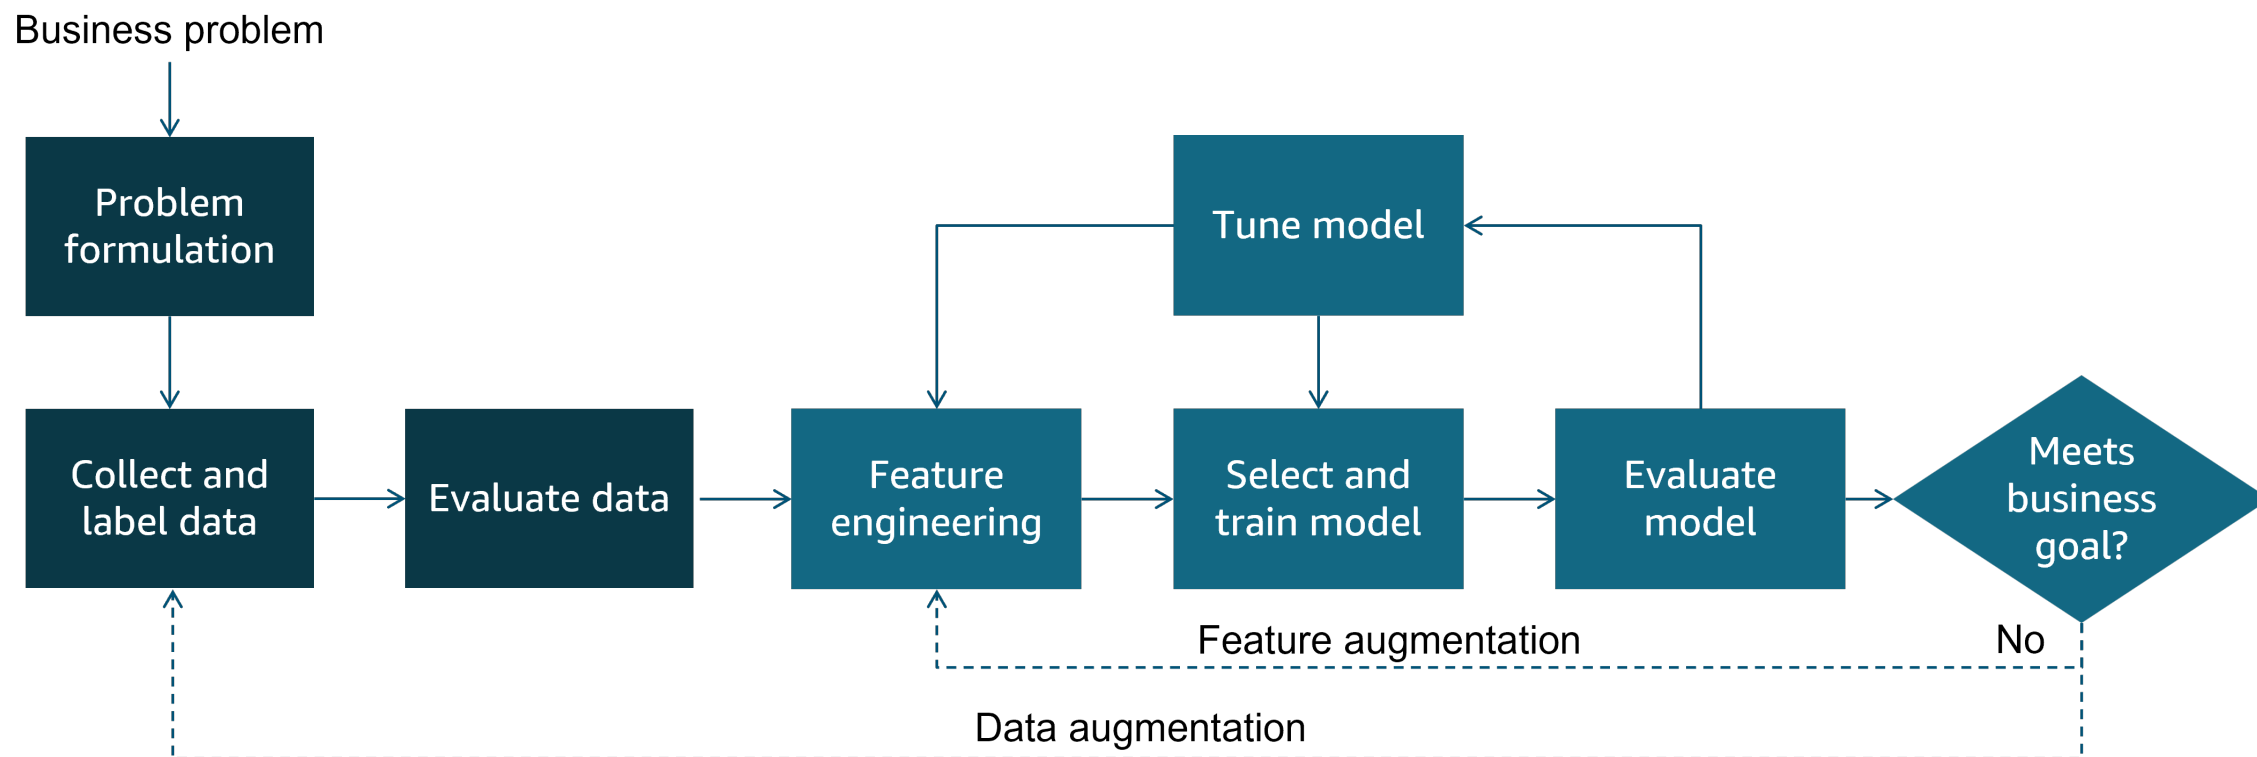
Business problem

Problem formulation

Tune model

Collect and label data

Evaluate data

Feature engineering

Select and train model

Evaluate model

Meets business goal?

Feature augmentation

No

Data augmentation